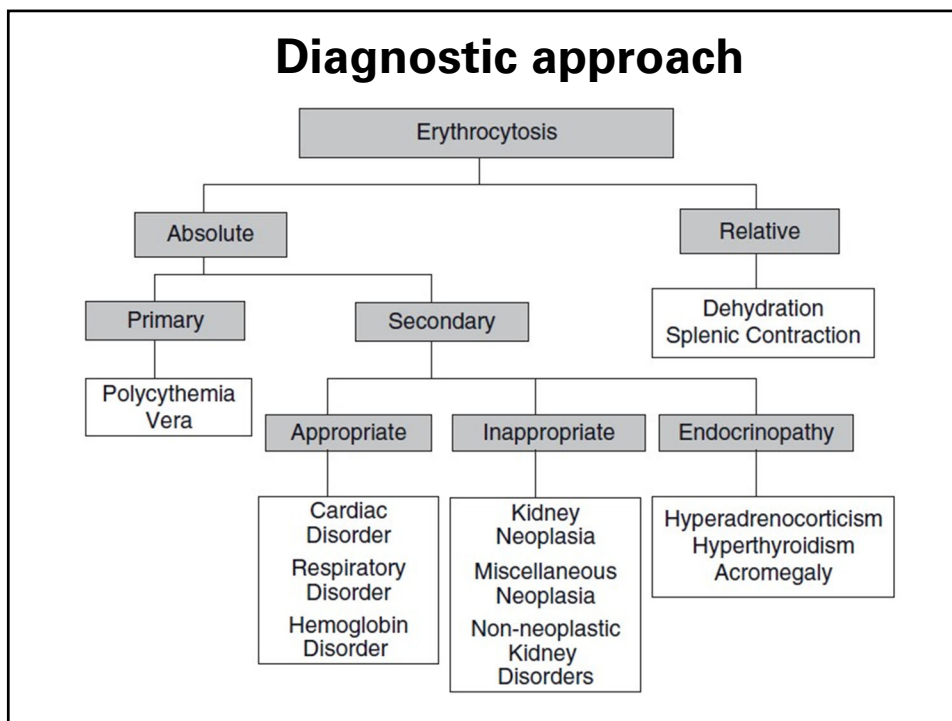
Diagnostic approach

Erythrocytosis

Absolute

Relative

Primary

Secondary

Dehydration
Splenic Contraction

Polycythemia Vera

Appropriate

Inappropriate

Endocrinopathy

Cardiac Disorder
Respiratory Disorder
Hemoglobin Disorder

Kidney Neoplasia
Miscellaneous Neoplasia
Non-neoplastic Kidney Disorders

Hyperadrenocorticism
Hyperthyroidism
Acromegaly